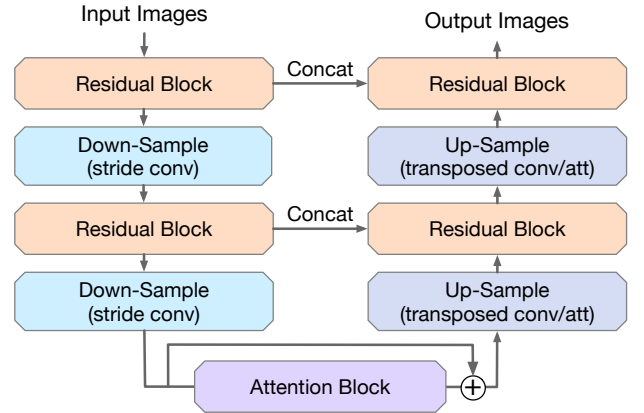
Input Images

Residual Block

Down-Sample
(stride conv)

Residual Block

Down-Sample
(stride conv)

Attention Block

$\oplus$

Output Images

Concat

Residual Block

Up-Sample
(transposed conv/att)

Concat

Residual Block

Up-Sample
(transposed conv/att)